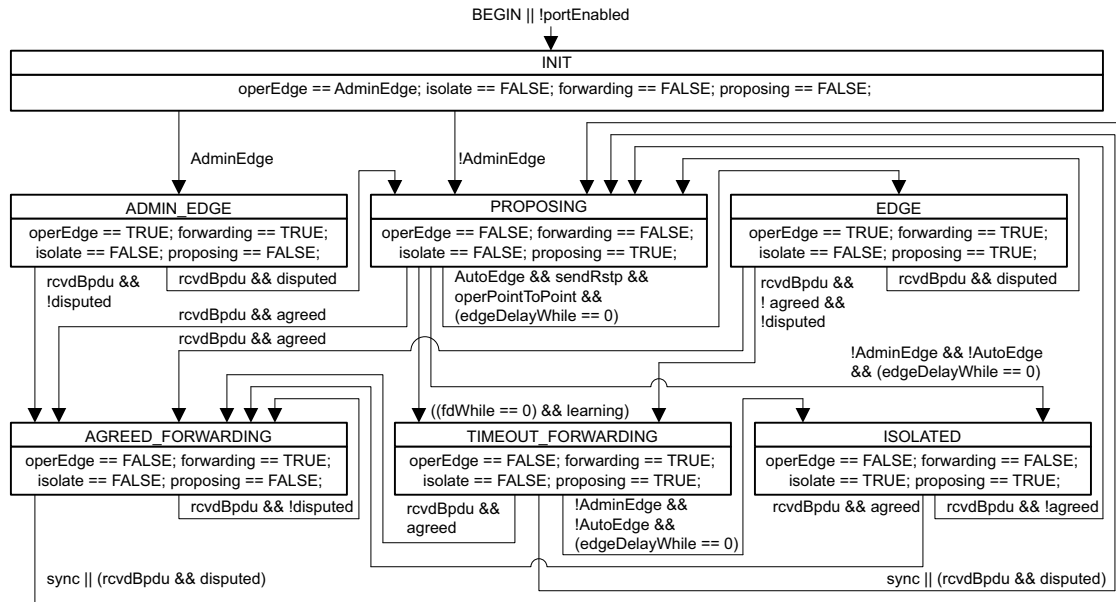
BEGIN || !portEnabled

INIT

operEdge == AdminEdge; isolate == FALSE; forwarding == FALSE; proposing == FALSE;

AdminEdge

!AdminEdge

ADMIN_EDGE

operEdge == TRUE; forwarding == TRUE; isolate == FALSE; proposing == FALSE;

rcvdBpdu && disputed

rcvdBpdu && !disputed

PROPOSING

operEdge == FALSE; forwarding == FALSE; isolate == FALSE; proposing == TRUE;

AutoEdge && sendRstp && operPointToPoint && (edgeDelayWhile == 0)

EDGE

operEdge == TRUE; forwarding == TRUE; isolate == FALSE; proposing == TRUE;

rcvdBpdu && disputed

rcvdBpdu && ! agreed && !disputed

rcvdBpdu && agreed

rcvdBpdu && agreed

!AdminEdge && !AutoEdge && (edgeDelayWhile == 0)

((fdWhile == 0) && learning)

AGREED_FORWARDING

operEdge == FALSE; forwarding == TRUE; isolate == FALSE; proposing == FALSE;

rcvdBpdu && !disputed

TIMEOUT_FORWARDING

operEdge == FALSE; forwarding == TRUE; isolate == FALSE; proposing == TRUE;

rcvdBpdu && agreed

!AdminEdge && !AutoEdge && (edgeDelayWhile == 0)

ISOLATED

operEdge == FALSE; forwarding == FALSE; isolate == TRUE; proposing == TRUE;

rcvdBpdu && agreed

rcvdBpdu && !agreed

sync || (rcvdBpdu && disputed)

sync || (rcvdBpdu && disputed)